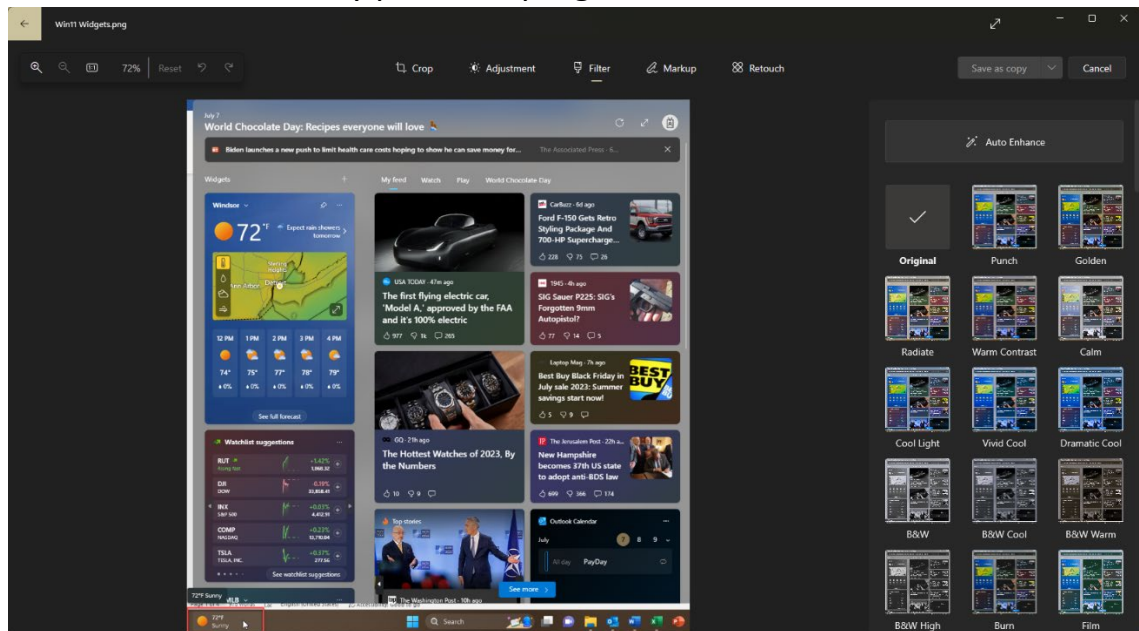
Win11 Widgets.png

72% Reset

Crop Adjustment Filter Markup Retouch

Save as copy Cancel

July 7
World Chocolate Day: Recipes everyone will love

Biden launches a new push to limit health care costs hoping to show he can save money for... The Associated Press · 6...

Widgets

My feed Watch Play World Chocolate Day

Windsor
72°F Expect rain showers tomorrow

12 PM 1 PM 2 PM 3 PM 4 PM
74° 75° 77° 78° 79°
0% 0% 0% 0% 0%

See full forecast

Watchlist suggestions
RUT +1.42%
DJI -0.16%
DOW 33,858.41
INX +0.03%
S&P 500 4,412.10
COMP +0.22%
NASDAQ 13,732.84
TSLA +0.37%
TESLA, INC. 277.56

See watchlist suggestions

CarBuzz · 6d ago
Ford F-150 Gets Retro Styling Package And 700-HP Supercharge...
228 75 26

USA TODAY · 47m ago
The first flying electric car, 'Model A,' approved by the FAA and it's 100% electric
977 1k 283

1945 · 4h ago
SIG Sauer P225: SIG's Forgotten 9mm Autopistol?
77 14 5

Laptop Mag · 7h ago
Best Buy Black Friday in July sale 2023: Summer savings start now!
5 9

GQ · 21h ago
The Hottest Watches of 2023, By the Numbers
10 9

The Jerusalem Post · 22h a...
New Hampshire becomes 37th US state to adopt anti-BDS law
699 366 174

Top stories

Outlook Calendar
July 7 8 9
All day PayDay

See more

The Washington Post · 10h ago

72°F Sunny

72°F
Sunny

Search

Auto Enhance

Original Punch Golden
Radiate Warm Contrast Calm
Cool Light Vivid Cool Dramatic Cool
B&W B&W Cool B&W Warm
B&W High Burn Film